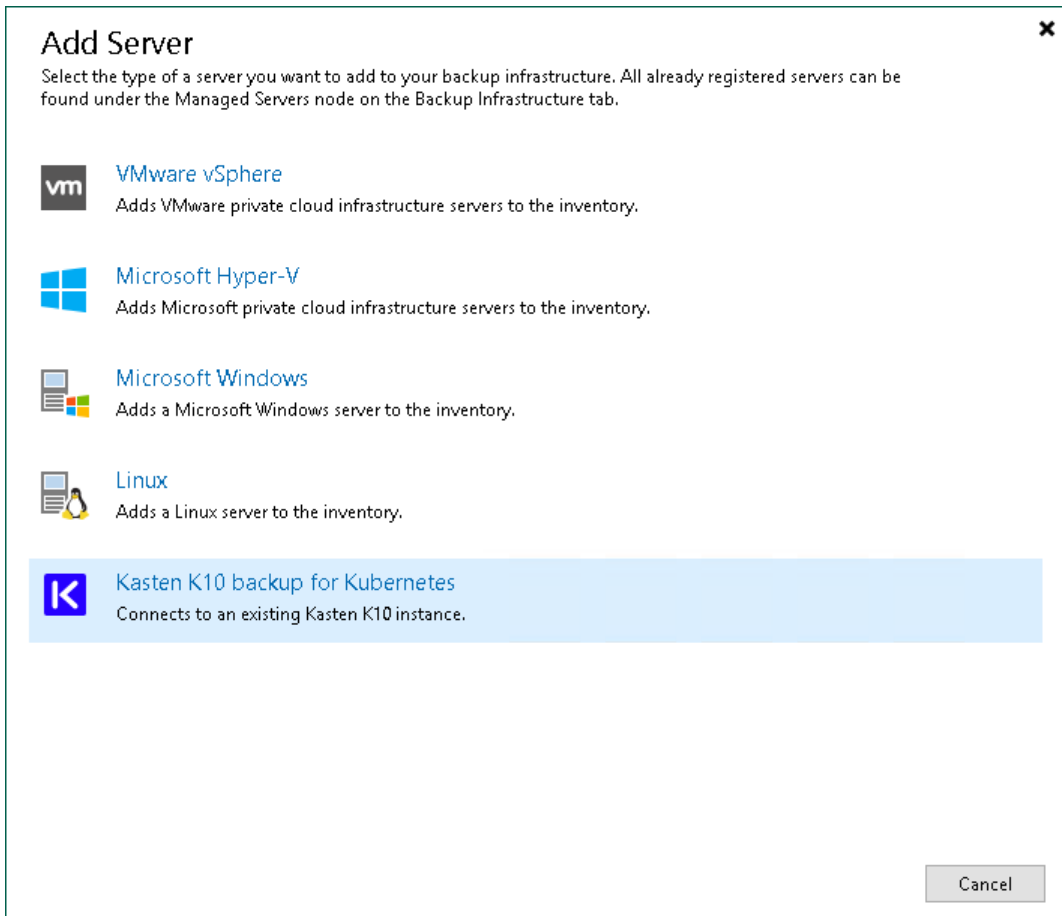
Add Server

Select the type of a server you want to add to your backup infrastructure. All already registered servers can be found under the Managed Servers node on the Backup Infrastructure tab.

vm

VMware vSphere
Adds VMware private cloud infrastructure servers to the inventory.

Microsoft Hyper-V
Adds Microsoft private cloud infrastructure servers to the inventory.

Microsoft Windows
Adds a Microsoft Windows server to the inventory.

Linux
Adds a Linux server to the inventory.

K

Kasten K10 backup for Kubernetes
Connects to an existing Kasten K10 instance.

Cancel